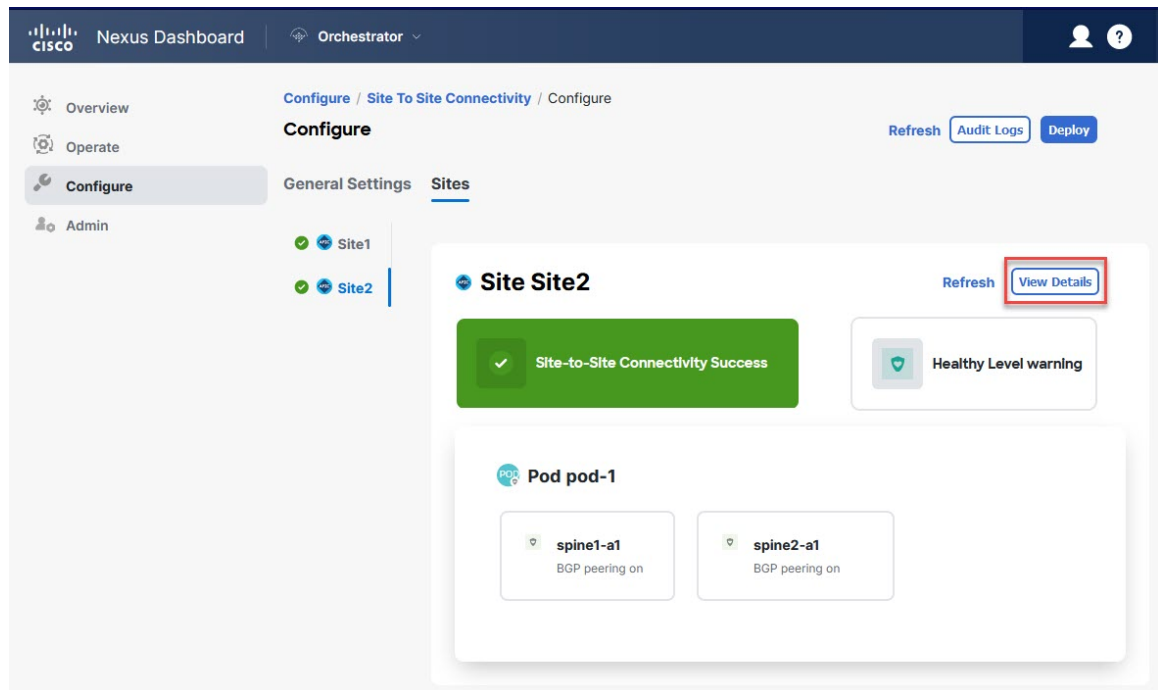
cisco Nexus Dashboard
Orchestrator

Overview
Operate
Configure
Admin

Configure / Site To Site Connectivity / Configure
Configure
Refresh Audit Logs Deploy

General Settings Sites

Site1
Site2

Site Site2
Refresh View Details

Site-to-Site Connectivity Success
Healthy Level warning

Pod pod-1

spine1-a1
BGP peering on

spine2-a1
BGP peering on